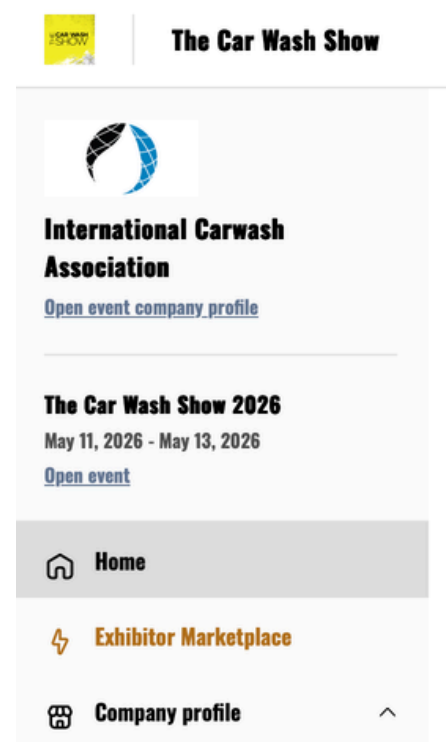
THE CAR WASH SHOW

The Car Wash Show

International Carwash Association

Open event company profile

The Car Wash Show 2026

May 11, 2026 - May 13, 2026

Open event

Home

Exhibitor Marketplace

Company profile